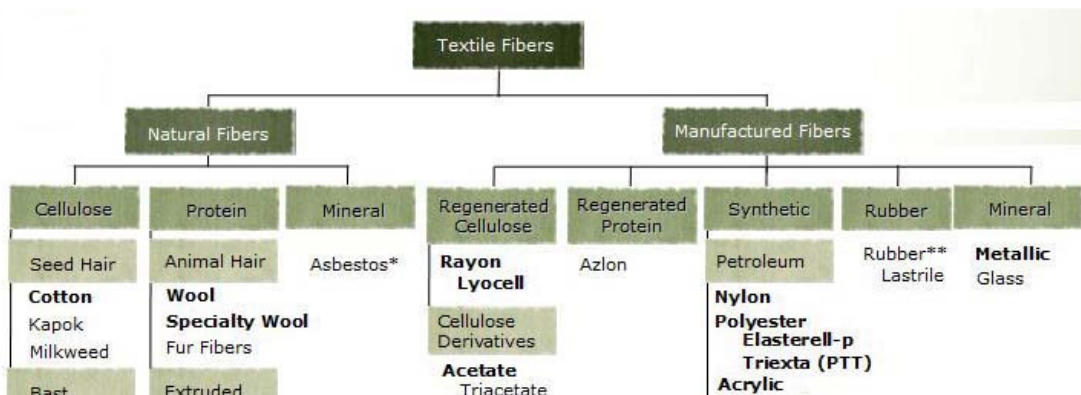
Textile Fibers

Natural Fibers

Manufactured Fibers

Cellulose

Seed Hair

Cotton
Kapok
Milkweed

Bast

Protein

Animal Hair

Wool
Specialty Wool
Fur Fibers

Extruded

Mineral

Asbestos*

Regenerated Cellulose

Rayon
Lyocell

Cellulose Derivatives

Acetate
Triacetate

Regenerated Protein

Azlon

Synthetic

Petroleum

Nylon
Polyester
Elasterell-p
Triexta (PTT)
Acrylic

Rubber

Rubber**
Lastrile

Mineral

Metallic
Glass